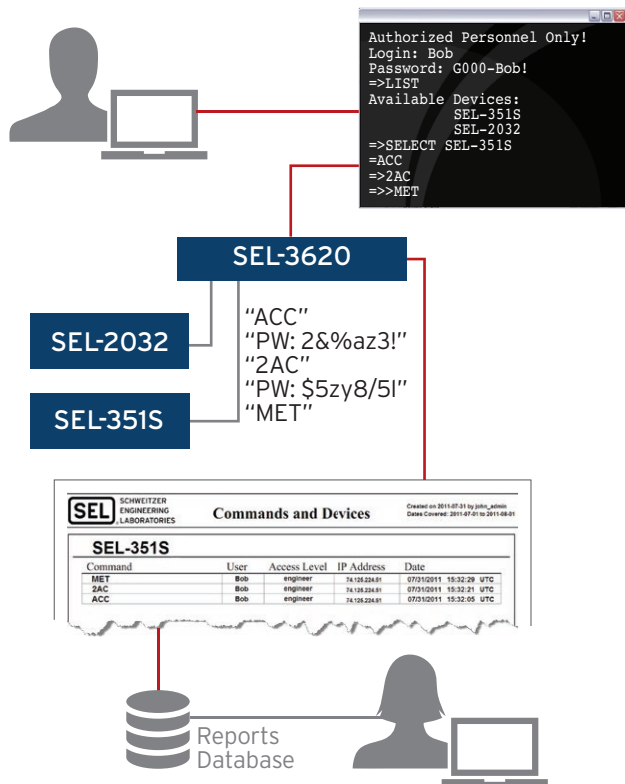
Authorized Personnel Only!
Login: Bob
Password: G000-Bob!
=>LIST
Available Devices:
SEL-351S
SEL-2032
=>SELECT SEL-351S
=ACC
=>2AC
=>>MET

SEL-3620

SEL-2032

SEL-351S

"ACC"
"PW: 2&%az3!"
"2AC"
"PW: $5zy8/5l"
"MET"

SEL SCHWEITZER ENGINEERING LABORATORIES

Commands and Devices

Created on 2011-07-31 by john_admin
Dates Covered: 2011-07-01 to 2011-08-01

SEL-351S

| Command | User | Access Level | IP Address | Date |
|---|---|---|---|---|
| MET | Bob | engineer | 74.125.224.51 | 07/31/2011 15:32:29 UTC |
| 2AC | Bob | engineer | 74.125.224.51 | 07/31/2011 15:32:21 UTC |
| ACC | Bob | engineer | 74.125.224.51 | 07/31/2011 15:32:05 UTC |

Reports Database